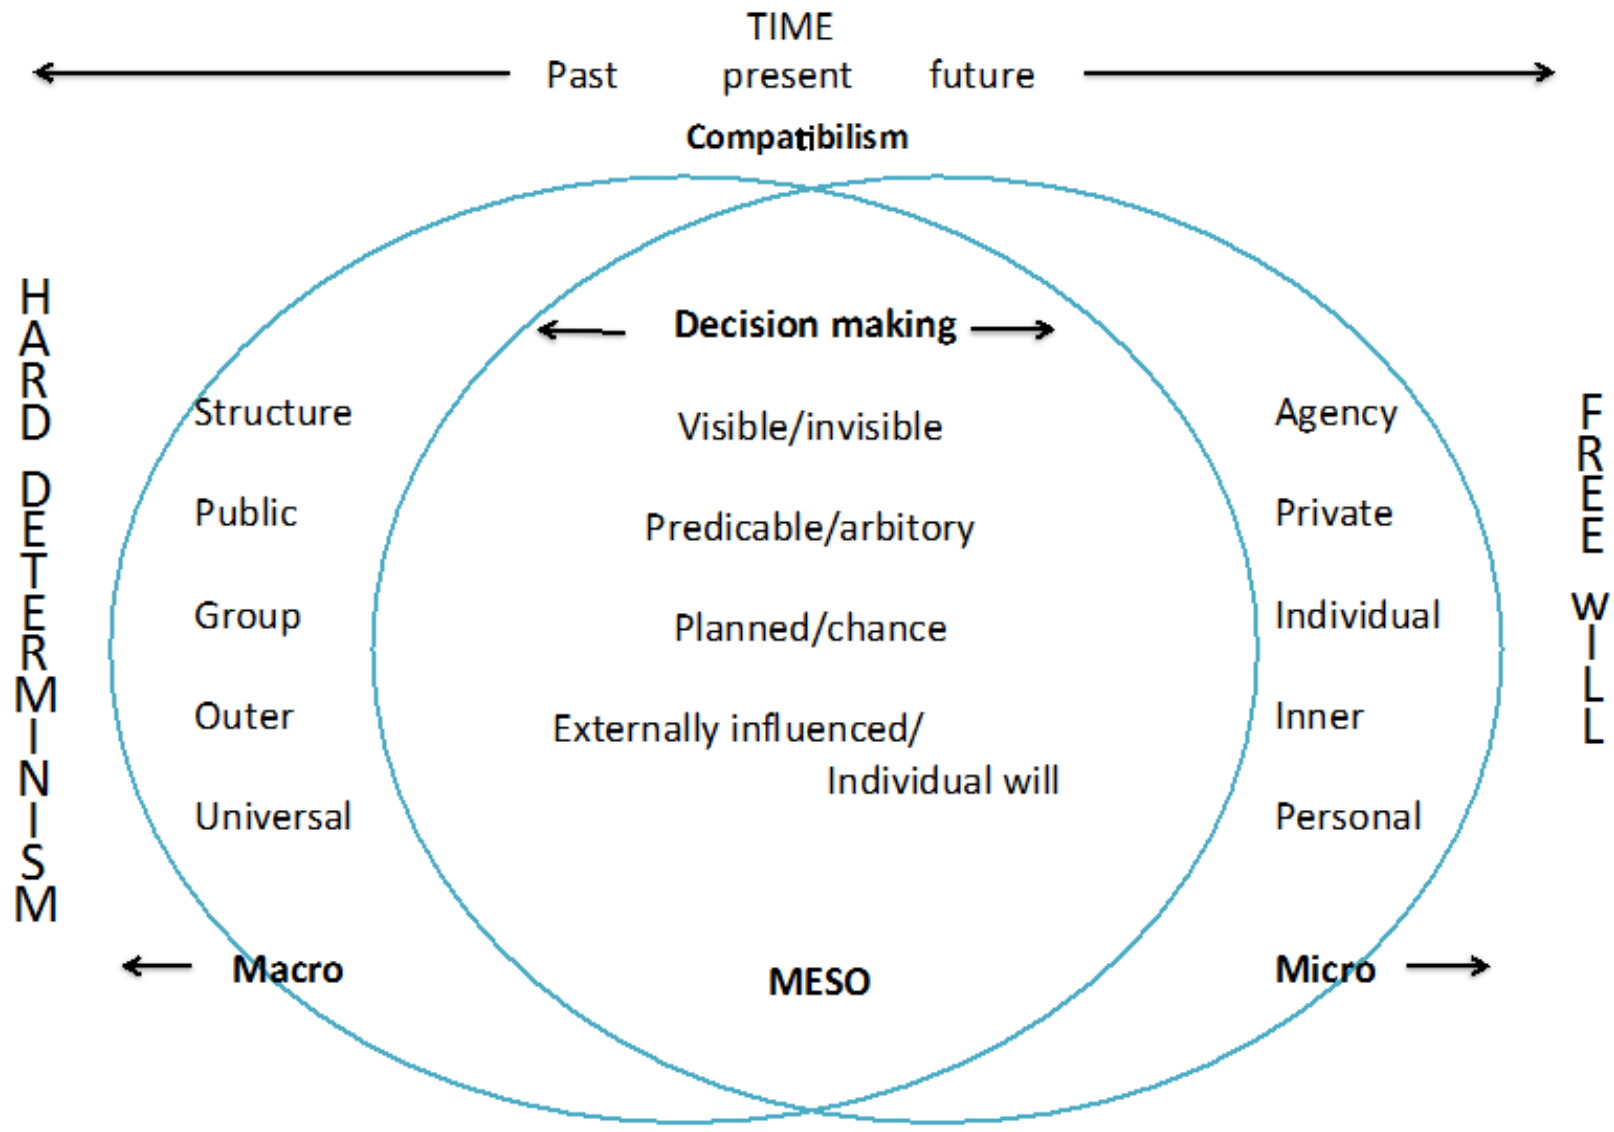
TIME

Past present future

Compatibilism

HARD DETERMINISM

Decision making

Structure

Public

Group

Outer

Universal

Visible/invisible

Predicable/arbitory

Planned/chance

Externally influenced/ Individual will

Agency

Private

Individual

Inner

Personal

FREE WILL

Macro

MESO

Micro